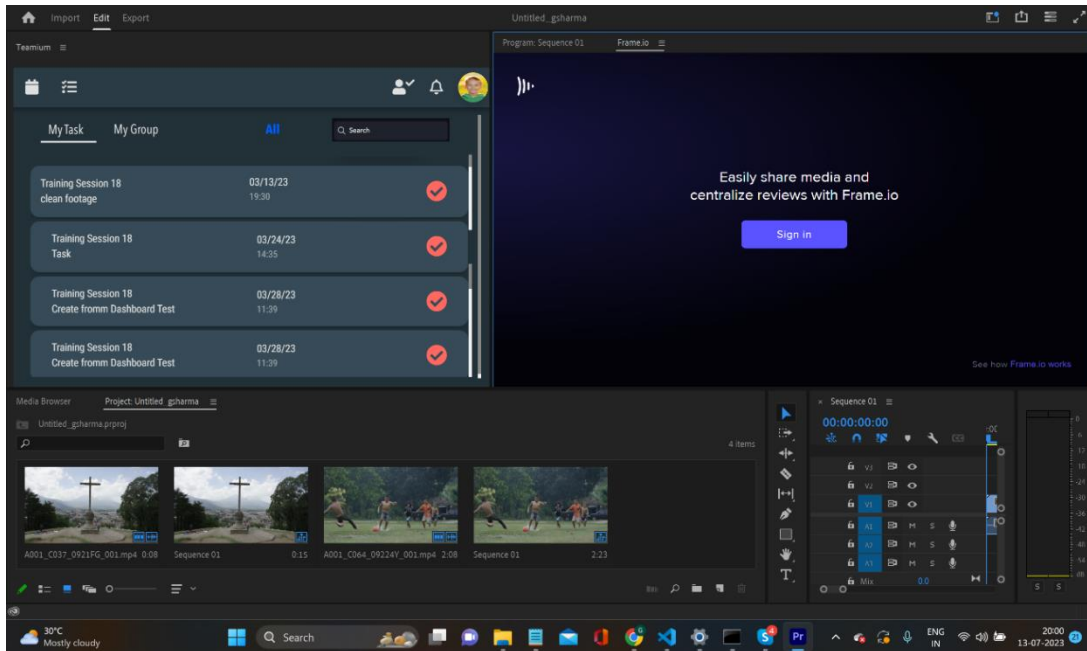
Import Edit Export

Untitled_gsharma

Teamium ≡

Program: Sequence 01

Frame.io ≡

My Task

My Group

All

Search

Training Session 18
clean footage
03/13/23
19:30

Training Session 18
Task
03/24/23
14:35

Training Session 18
Create fromm Dashboard Test
03/28/23
11:39

Training Session 18
Create fromm Dashboard Test
03/28/23
11:39

Easily share media and centralize reviews with Frame.io

Sign in

See how Frame.io works

Media Browser

Project: Untitled_gsharma ≡

Untitled_gsharma.prproj

4 items

A001_C037_0921FG_001.mp4 0:08

Sequence 01 0:15

A001_C064_09224Y_001.mp4 2:08

Sequence 01 2:23

Sequence 01 ≡

00:00:00:00

V3
V2
V1
A1
A2
A3
Mix
0.0

M S
M S
M S

S S

30°C
Mostly cloudy

Search

ENG
IN

20:00
13-07-2023